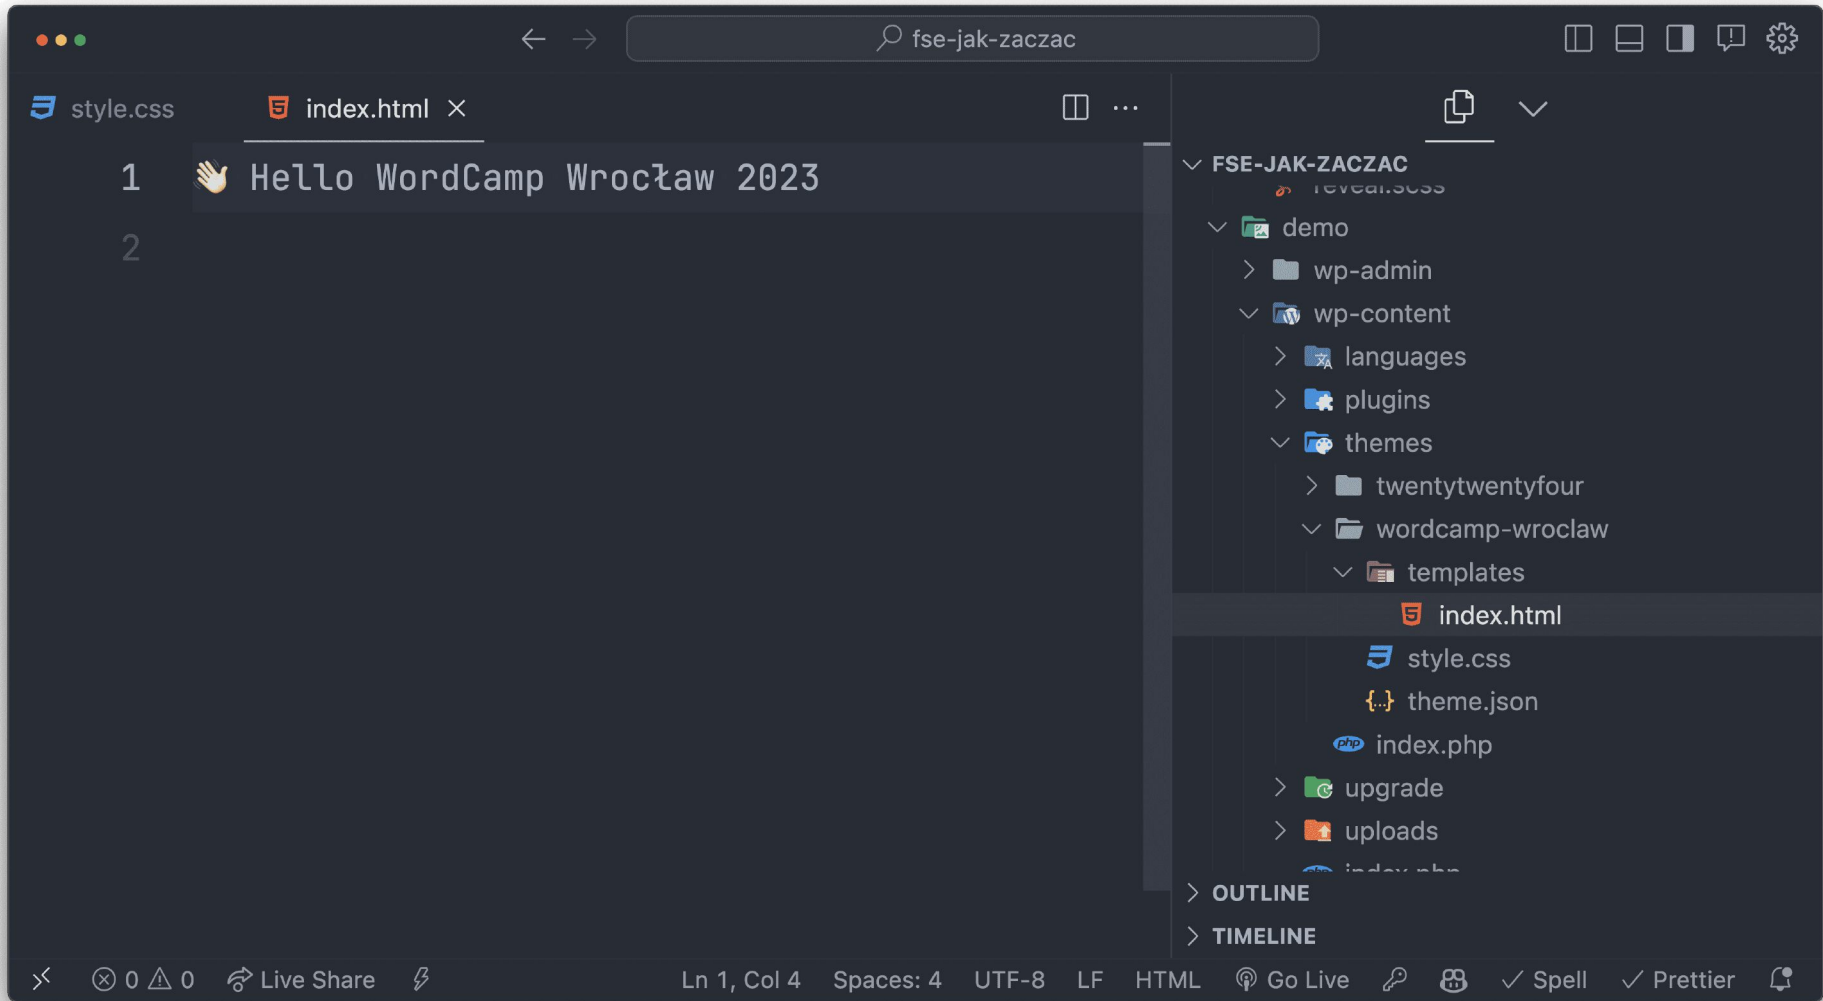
fse-jak-zaczac

style.css index.html

1 👋 Hello WordCamp Wrocław 2023
2

FSE-JAK-ZACZAC
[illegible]
demo
wp-admin
wp-content
languages
plugins
themes
twentytwentyfour
wordcamp-wroclaw
templates
index.html
style.css
theme.json
index.php
upgrade
uploads
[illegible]

OUTLINE
TIMELINE

0 0 Live Share Ln 1, Col 4 Spaces: 4 UTF-8 LF HTML Go Live Spell Prettier